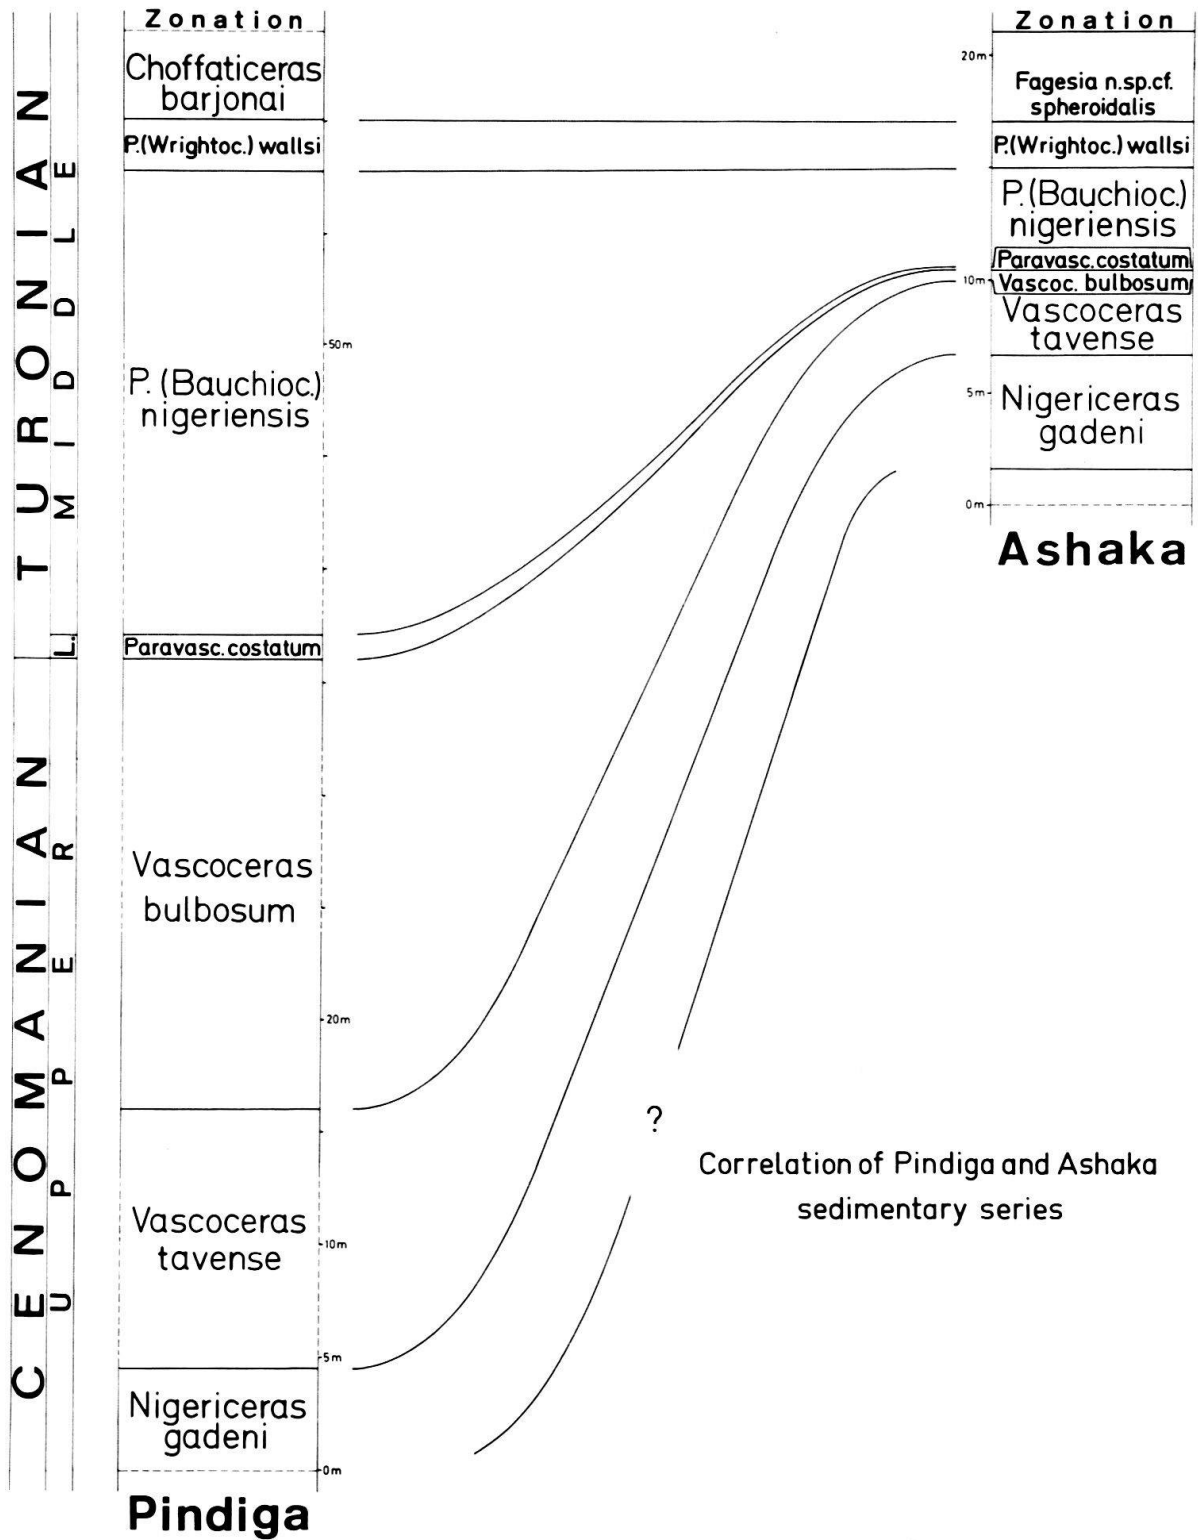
TURONIAN
MIDDLE
L.
CENOMANIAN
UPPER

Zonation
Choffaticeras barjonai
P.(Wrightoc.) wallsi
P. (Bauchioc.) nigeriensis
Paravasc. costatum
Vascoceras bulbosum
Vascoceras tavense
Nigericeras gadeni
50m
20m
10m
5m
0m
Pindiga

Zonation
20m
Fagesia n.sp.cf. spheroidalis
P.(Wrightoc.) wallsi
P. (Bauchioc.) nigeriensis
Paravasc. costatum
10m
Vascoc. bulbosum
Vascoceras tavense
5m
Nigericeras gadeni
0m
Ashaka

?

Correlation of Pindiga and Ashaka sedimentary series